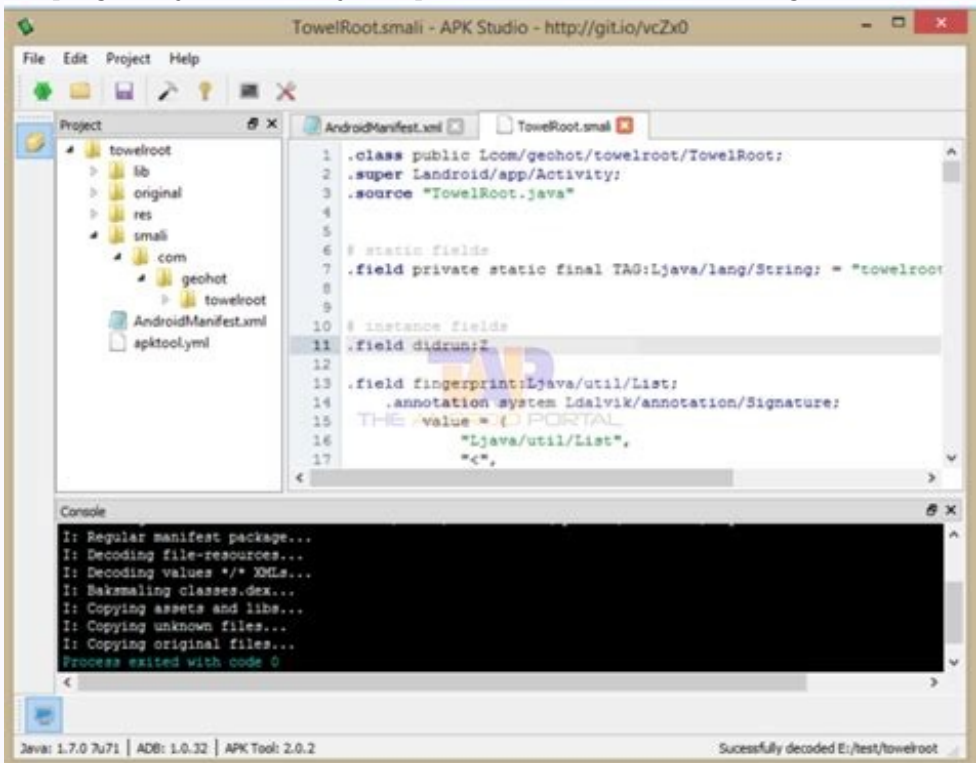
TowelRoot.smali - APK Studio - http://git.io/vcZx0

File Edit Project Help

Project

towelroot
lib
original
res
smali
com
geohot
towelroot
AndroidManifest.xml
apktool.yml

AndroidManifest.xml TowelRoot.smali

1 .class public Lcom/geohot/towelroot/TowelRoot;
2 .super Landroid/app/Activity;
3 .source "TowelRoot.java"
4
5
6 # static fields
7 .field private static final TAG:Ljava/lang/String; = "towelroot
8
9
10 # instance fields
11 .field didrun:Z
12
13 .field fingerprint:Ljava/util/List;
14 .annotation system Ldalvik/annotation/Signature;
15 value = {
16 "Ljava/util/List",
17 "<",

THE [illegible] PORTAL

Console

I: Regular manifest package...
I: Decoding file-resources...
I: Decoding values */* XMLs...
I: Baksmaling classes.dex...
I: Copying assets and libs...
I: Copying unknown files...
I: Copying original files...
Process exited with code 0

Java: 1.7.0 7u71 | ADB: 1.0.32 | APK Tool: 2.0.2

Sucessfully decoded E:/test/towelroot